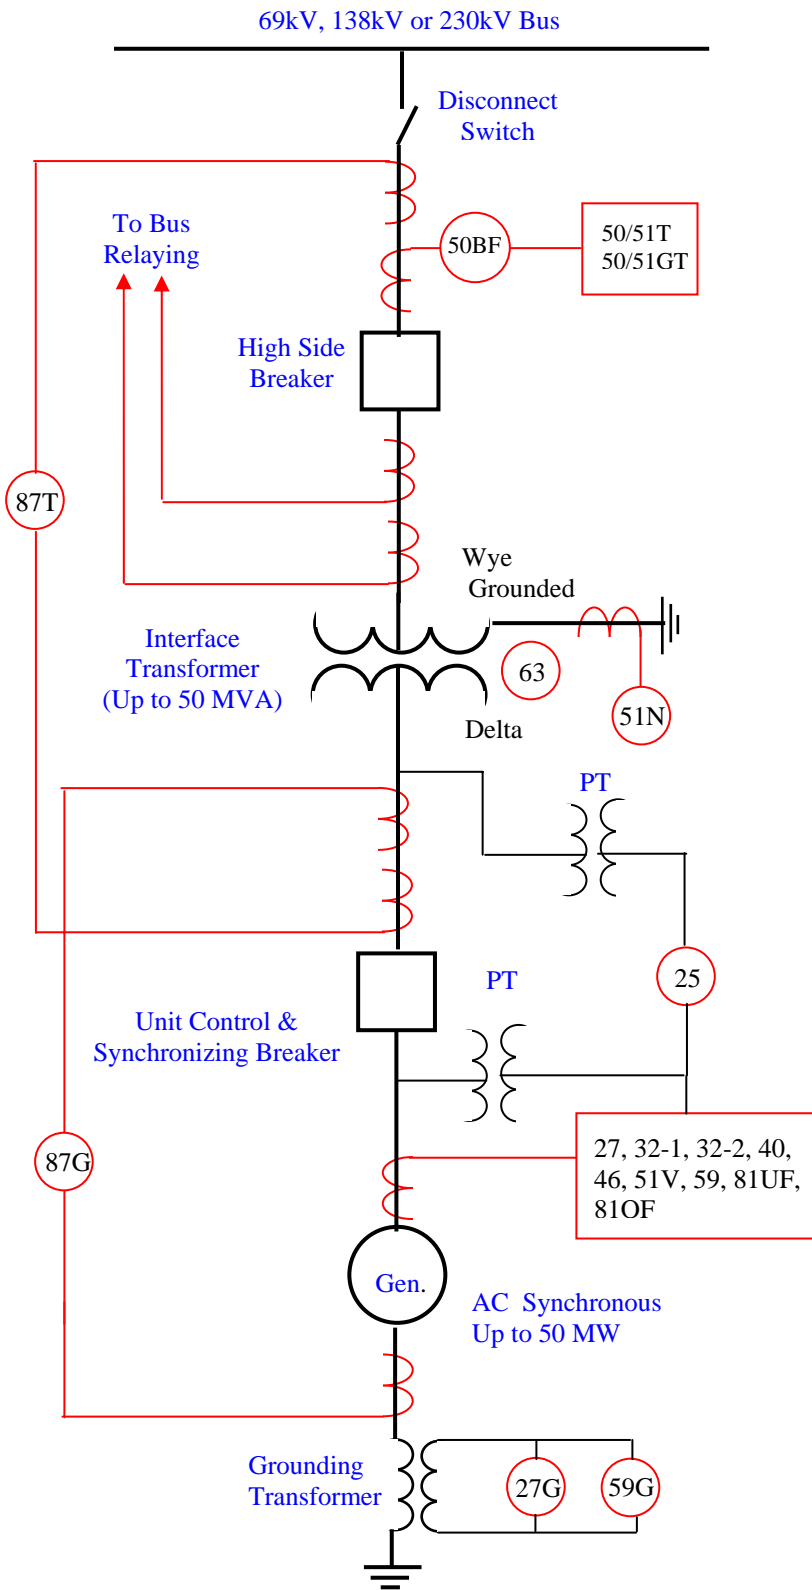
69kV, 138kV or 230kV Bus

Disconnect Switch

To Bus Relaying

50BF

50/51T
50/51GT

High Side Breaker

87T

Wye Grounded

Interface Transformer (Up to 50 MVA)

63

51N

Delta

PT

25

PT

Unit Control & Synchronizing Breaker

87G

27, 32-1, 32-2, 40, 46, 51V, 59, 81UF, 81OF

Gen.

AC Synchronous Up to 50 MW

Grounding Transformer

27G

59G